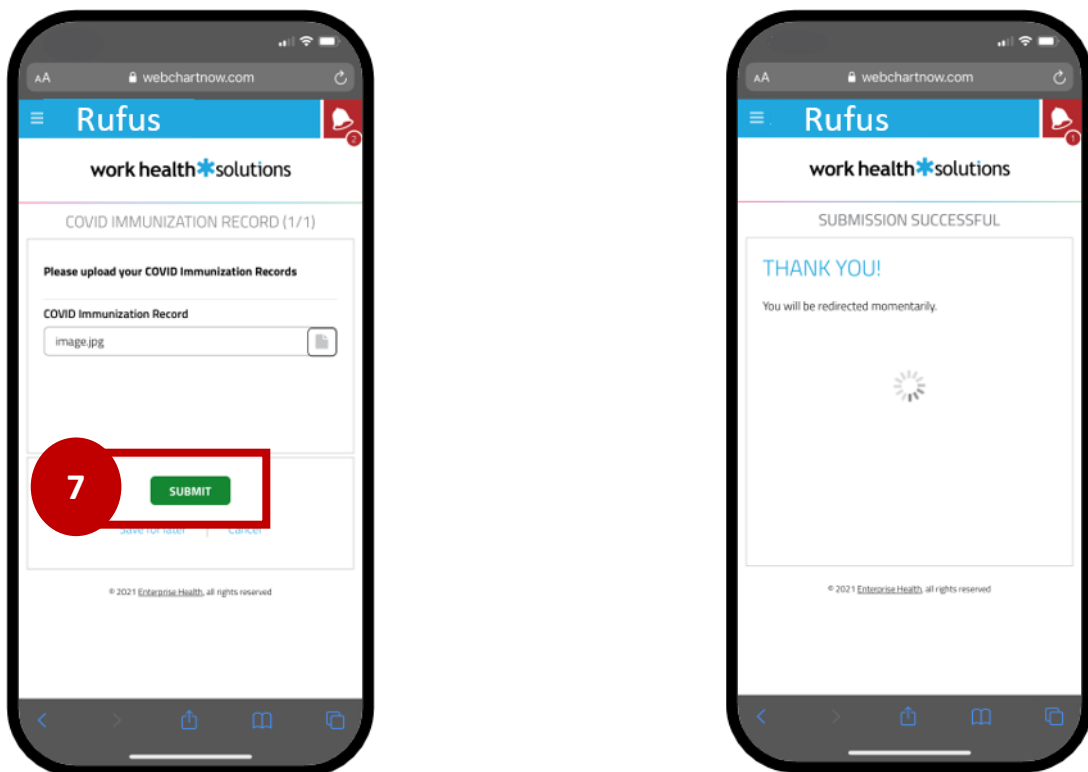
AA webchartnow.com

Rufus

2

work health solutions

COVID IMMUNIZATION RECORD (1/1)

Please upload your COVID Immunization Records

COVID Immunization Record

image.jpg

7

SUBMIT

Save for later | Cancel

© 2021 Enterprise Health, all rights reserved

AA webchartnow.com

Rufus

1

work health solutions

SUBMISSION SUCCESSFUL

THANK YOU!

You will be redirected momentarily.

© 2021 Enterprise Health, all rights reserved